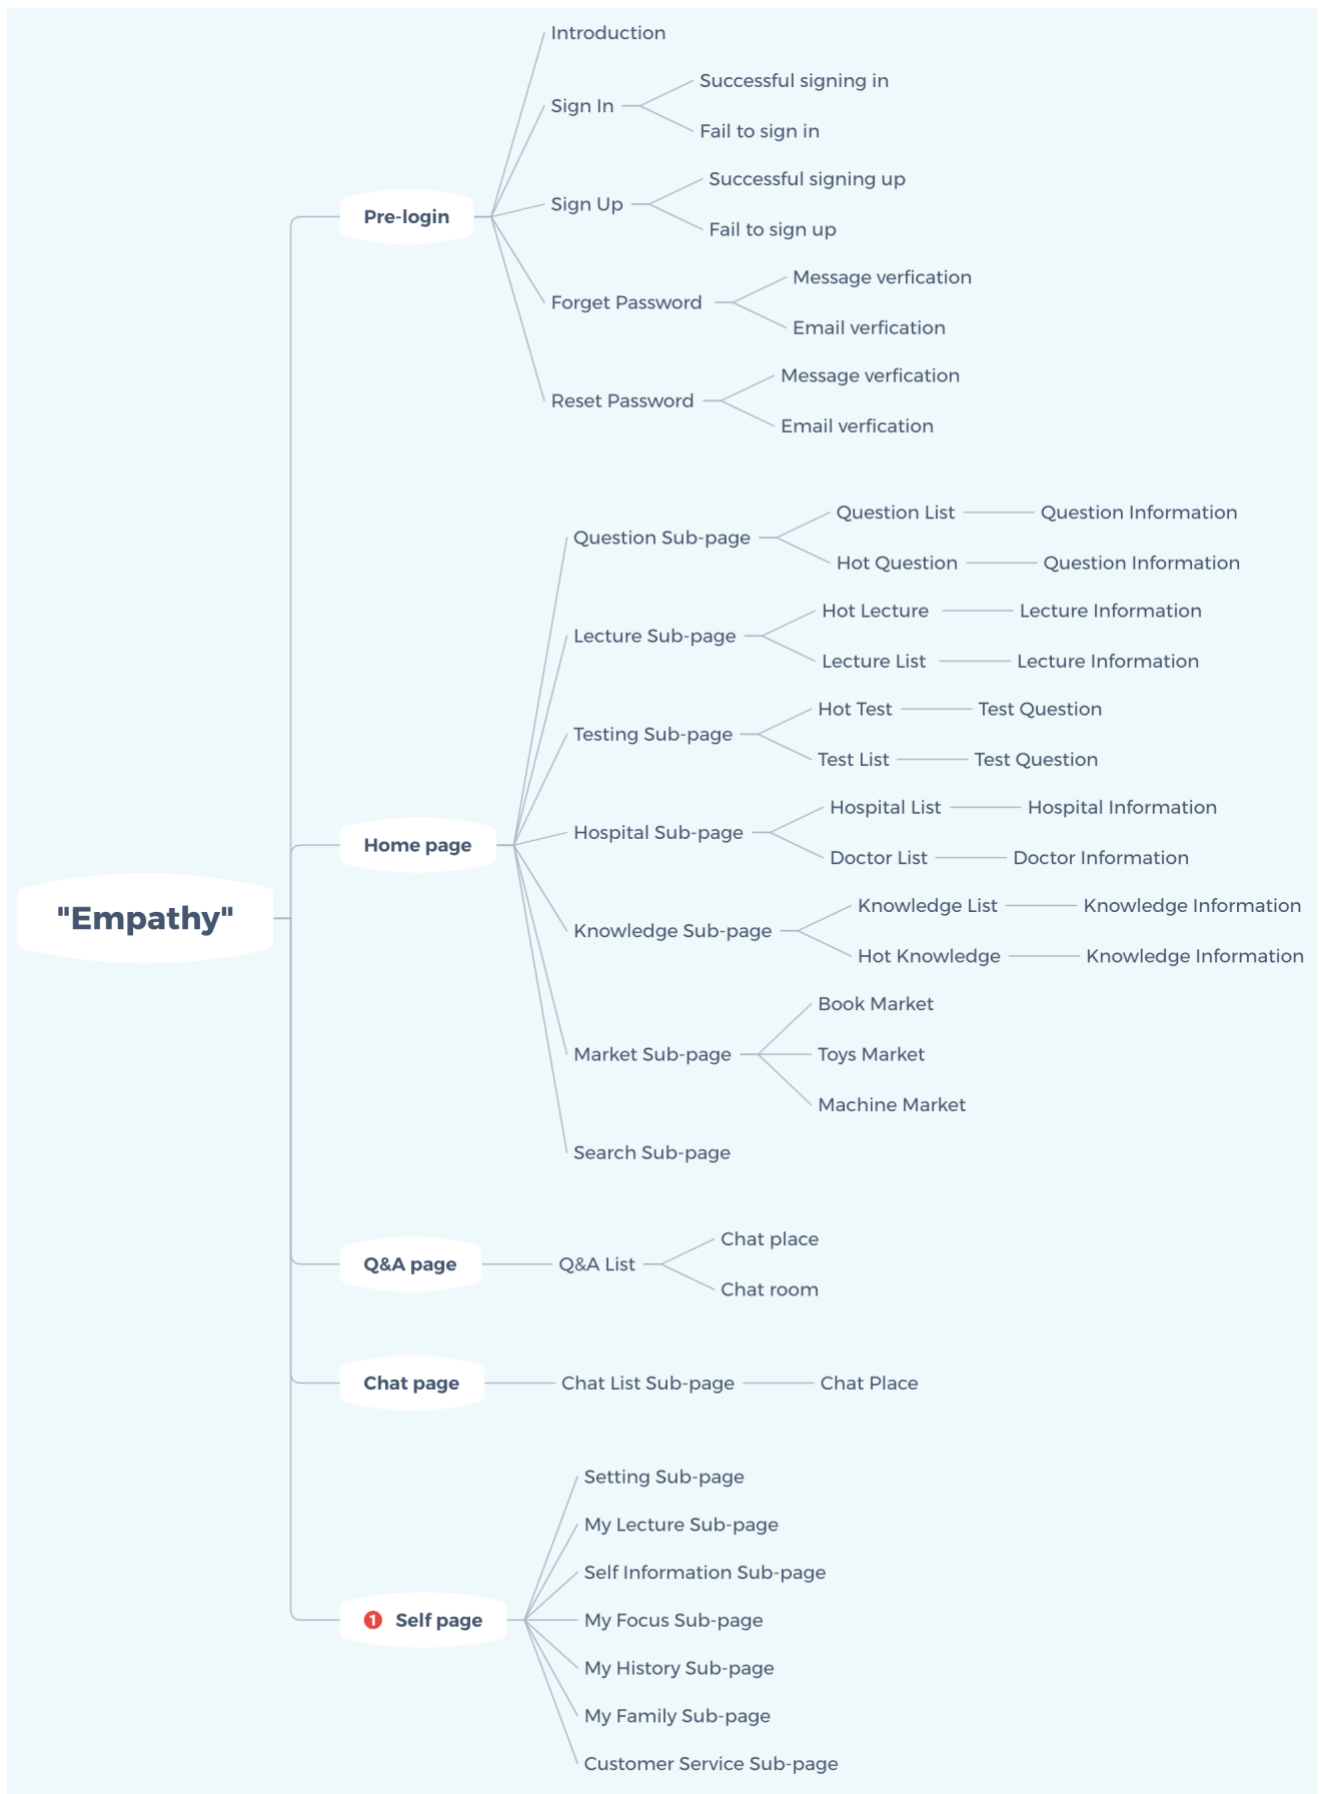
"Empathy"

Pre-login
Introduction
Sign In
Successful signing in
Fail to sign in
Sign Up
Successful signing up
Fail to sign up
Forget Password
Message verfication
Email verfication
Reset Password
Message verfication
Email verfication

Home page
Question Sub-page
Question List
Question Information
Hot Question
Question Information
Lecture Sub-page
Hot Lecture
Lecture Information
Lecture List
Lecture Information
Testing Sub-page
Hot Test
Test Question
Test List
Test Question
Hospital Sub-page
Hospital List
Hospital Information
Doctor List
Doctor Information
Knowledge Sub-page
Knowledge List
Knowledge Information
Hot Knowledge
Knowledge Information
Market Sub-page
Book Market
Toys Market
Machine Market
Search Sub-page

Q&A page
Q&A List
Chat place
Chat room

Chat page
Chat List Sub-page
Chat Place

1 Self page
Setting Sub-page
My Lecture Sub-page
Self Information Sub-page
My Focus Sub-page
My History Sub-page
My Family Sub-page
Customer Service Sub-page